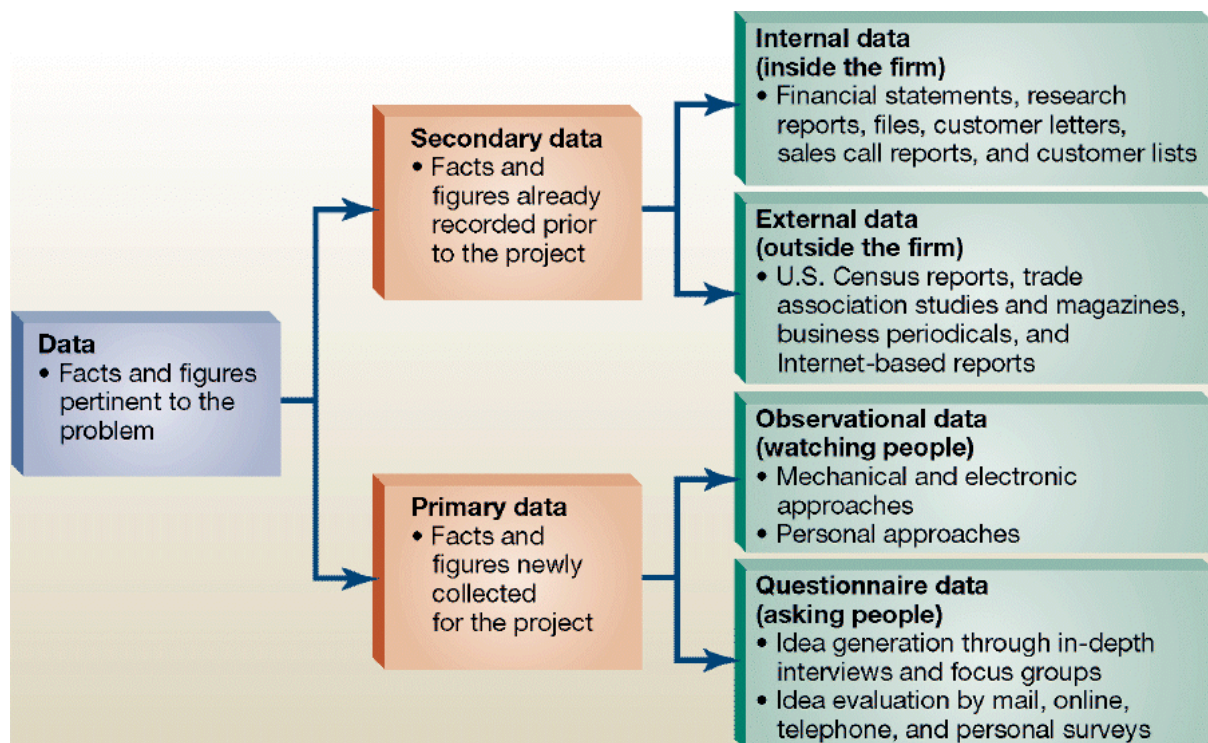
Data
• Facts and figures pertinent to the problem

Secondary data
• Facts and figures already recorded prior to the project

Primary data
• Facts and figures newly collected for the project

Internal data
(inside the firm)
• Financial statements, research reports, files, customer letters, sales call reports, and customer lists

External data
(outside the firm)
• U.S. Census reports, trade association studies and magazines, business periodicals, and Internet-based reports

Observational data
(watching people)
• Mechanical and electronic approaches
• Personal approaches

Questionnaire data
(asking people)
• Idea generation through in-depth interviews and focus groups
• Idea evaluation by mail, online, telephone, and personal surveys